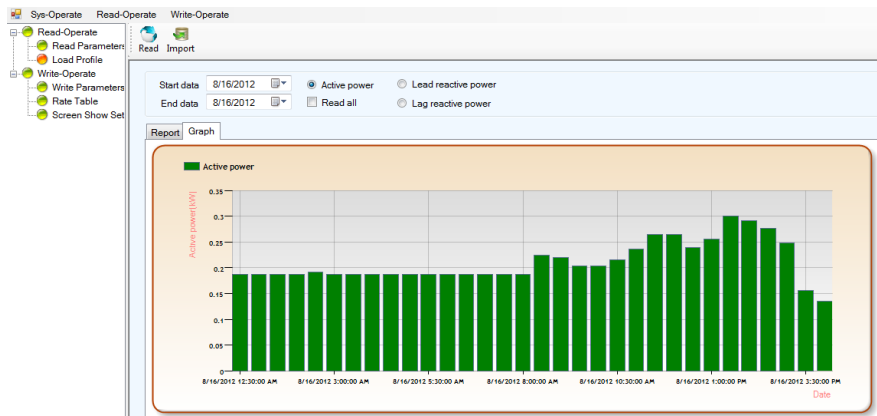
Sys-Operate Read-Operate Write-Operate

Read-Operate
Read Parameters
Load Profile
Write-Operate
Write Parameters
Rate Table
Screen Show Set

Read Import

Start data 8/16/2012
End data 8/16/2012
Active power
Read all
Lead reactive power
Lag reactive power

Report Graph

Active power

Active power [kW]

0.35
0.3
0.25
0.2
0.15
0.1
0.05
0

8/16/2012 12:30:00 AM
8/16/2012 3:00:00 AM
8/16/2012 5:30:00 AM
8/16/2012 8:00:00 AM
8/16/2012 10:30:00 AM
8/16/2012 1:00:00 PM
8/16/2012 3:30:00 PM

Date